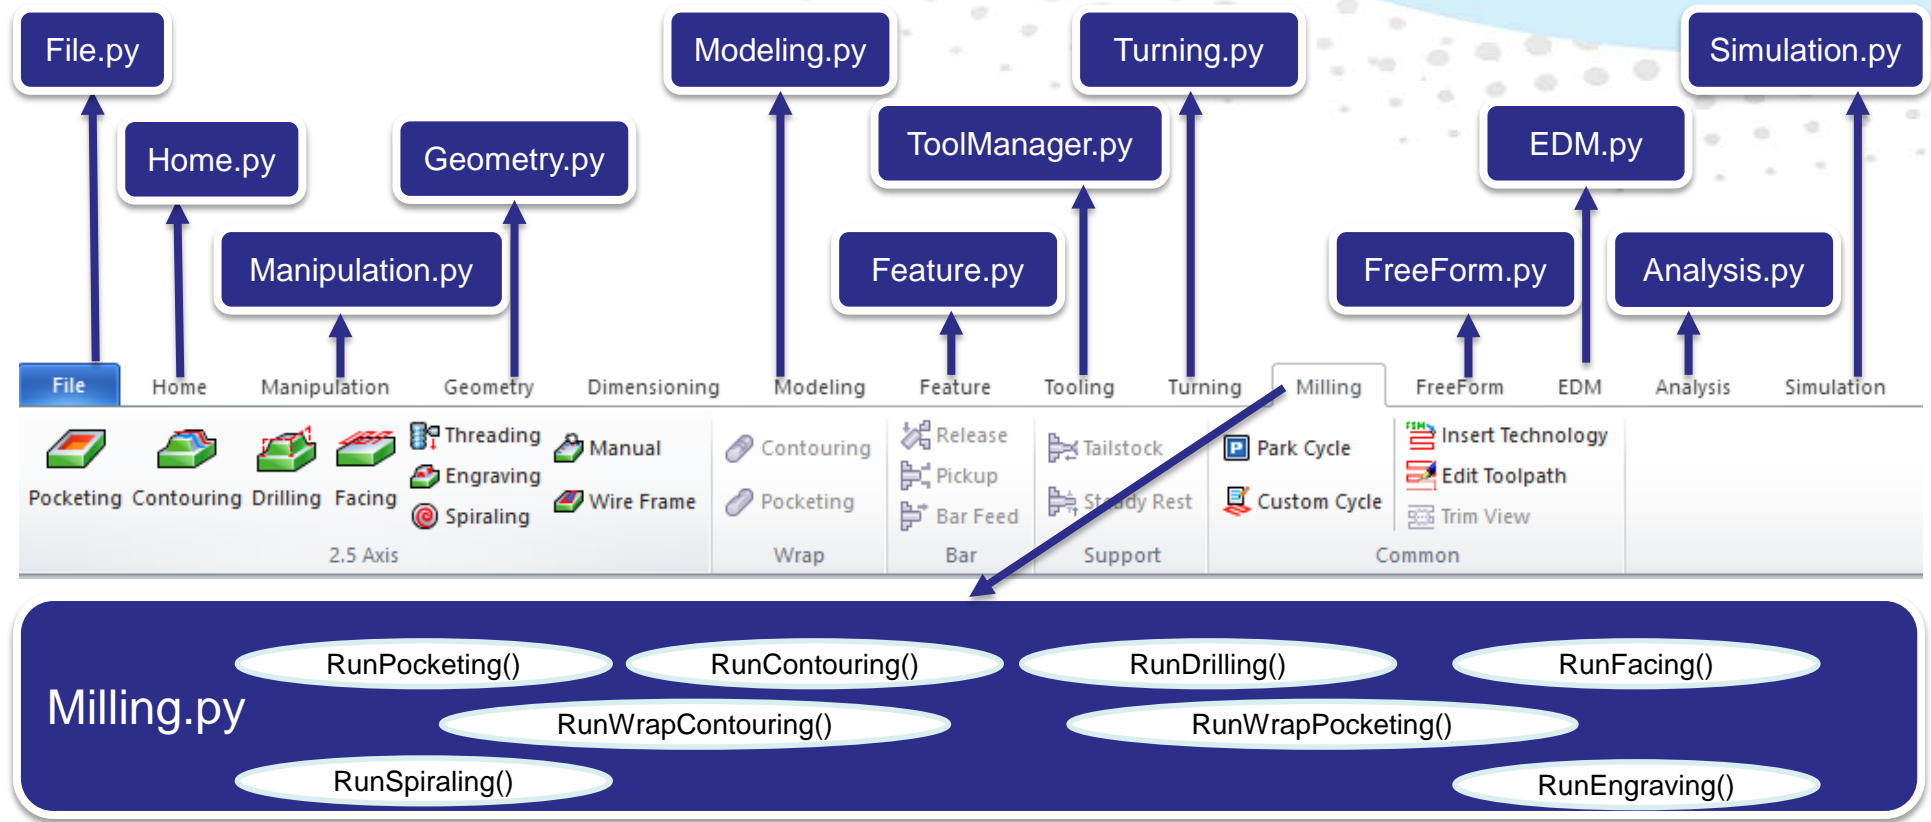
File.py

Home.py

Geometry.py

Manipulation.py

Modeling.py

Turning.py

ToolManager.py

Feature.py

Simulation.py

EDM.py

FreeForm.py

Analysis.py

File Home Manipulation Geometry Dimensioning Modeling Feature Tooling Turning Milling FreeForm EDM Analysis Simulation

Pocketing Contouring Drilling Facing Threading Engraving Spiraling Manual Wire Frame

2.5 Axis

Contouring Pocketing

Wrap

Release Pickup Bar Feed

Bar

Tailstock Steady Rest

Support

Park Cycle Custom Cycle Insert Technology Edit Toolpath Trim View

Common

Milling.py

RunPocketing() RunContouring() RunDrilling() RunFacing()

RunWrapContouring() RunWrapPocketing()

RunSpiraling() RunEngraving()